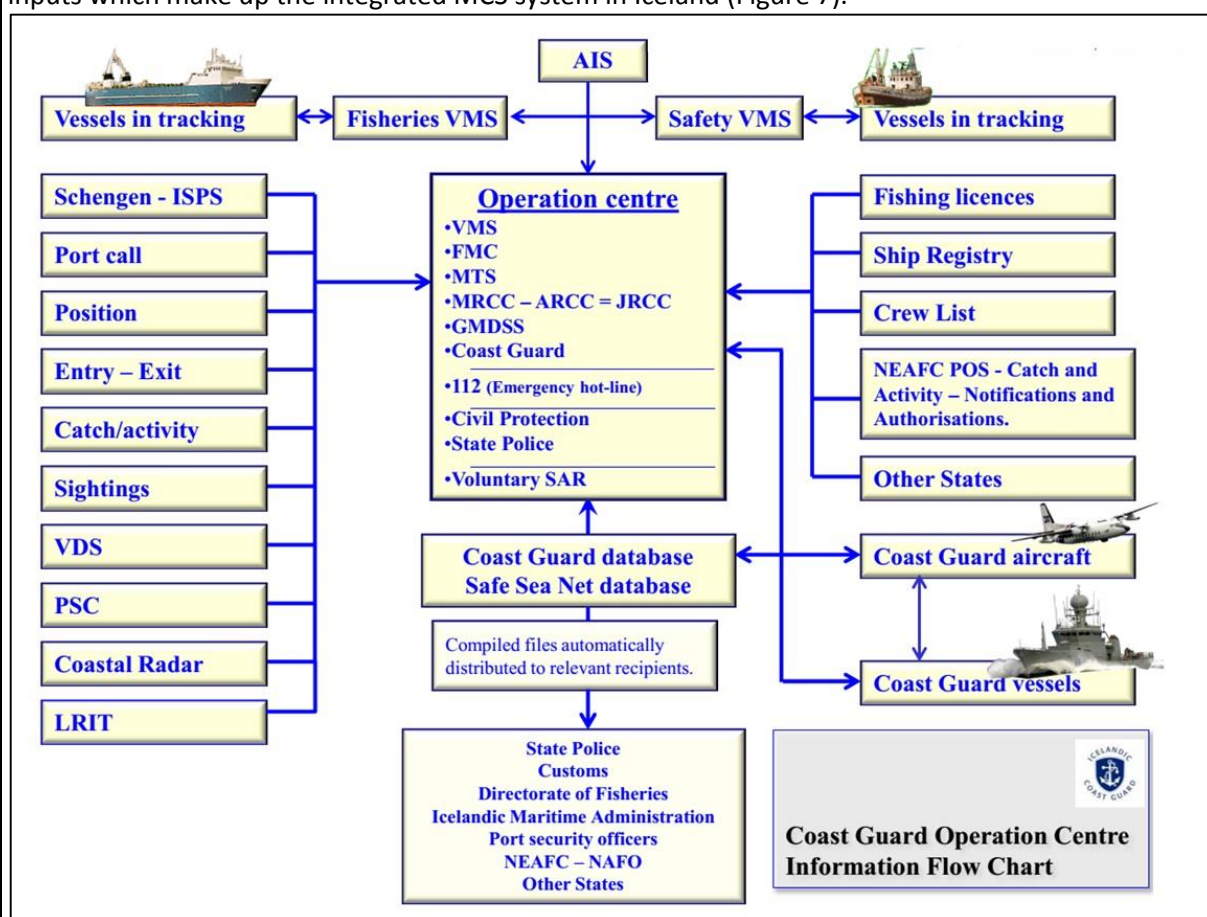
inputs which make up the integrated MCS system in Iceland (Figure 7).

AIS

Vessels in tracking

Fisheries VMS

Safety VMS

Vessels in tracking

Schengen - ISPS

Port call

Position

Entry – Exit

Catch/activity

Sightings

VDS

PSC

Coastal Radar

LRIT

Operation centre
•VMS
•FMC
•MTS
•MRCC – ARCC = JRCC
•GMDSS
•Coast Guard
•112 (Emergency hot-line)
•Civil Protection
•State Police
•Voluntary SAR

Fishing licences

Ship Registry

Crew List

NEAFC POS - Catch and Activity – Notifications and Authorisations.

Other States

Coast Guard database
Safe Sea Net database

Coast Guard aircraft

Compiled files automatically distributed to relevant recipients.

Coast Guard vessels

State Police
Customs
Directorate of Fisheries
Icelandic Maritime Administration
Port security officers
NEAFC – NAFO
Other States

ICELANDIC COAST GUARD

Coast Guard Operation Centre
Information Flow Chart